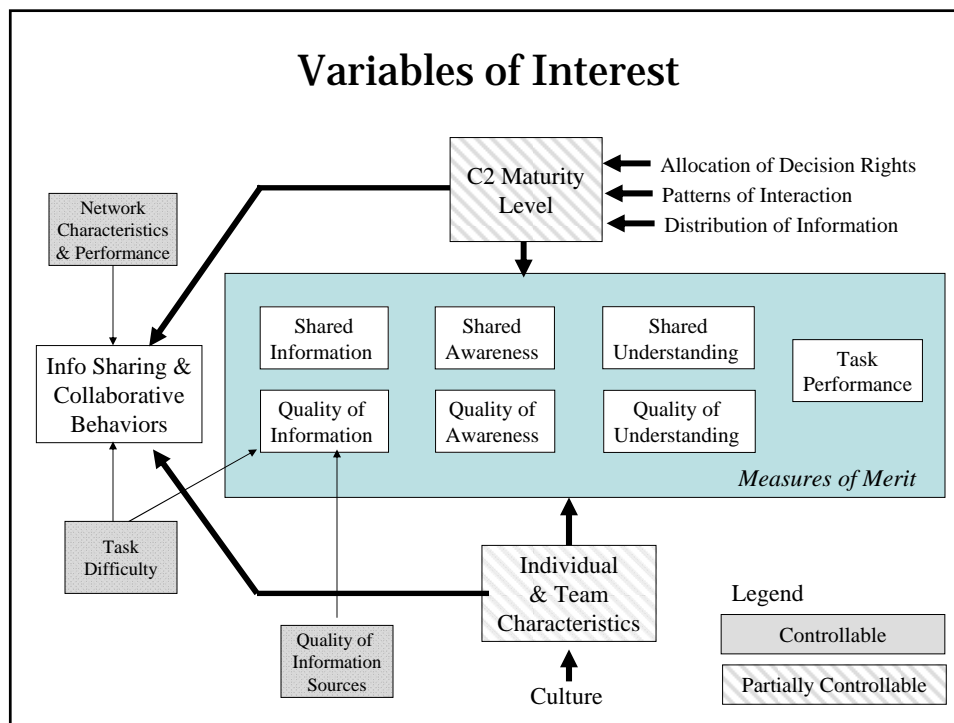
Variables of Interest

C2 Maturity Level

Allocation of Decision Rights
Patterns of Interaction
Distribution of Information

Network Characteristics & Performance

Info Sharing & Collaborative Behaviors

Shared Information
Shared Awareness
Shared Understanding
Task Performance
Quality of Information
Quality of Awareness
Quality of Understanding
Measures of Merit

Task Difficulty

Individual & Team Characteristics

Quality of Information Sources

Culture

Legend
Controllable
Partially Controllable